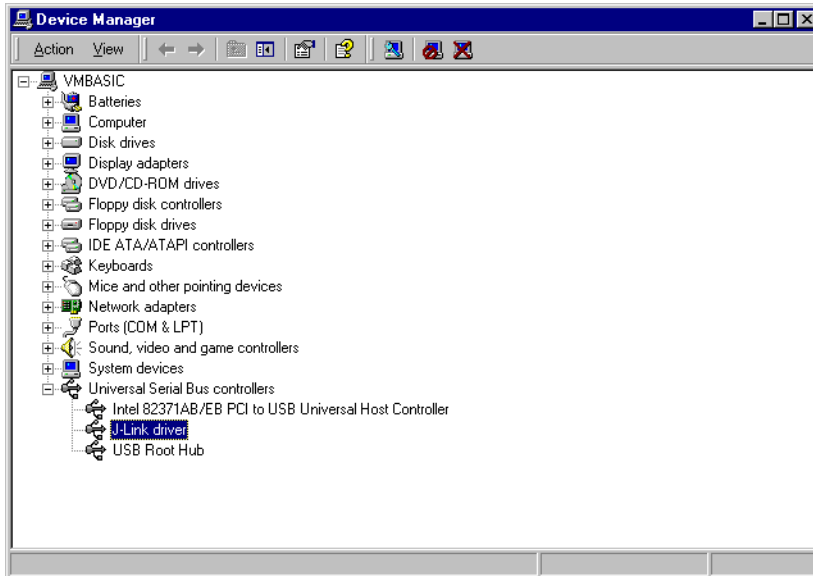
Device Manager

Action View

VMBASIC
Batteries
Computer
Disk drives
Display adapters
DVD/CD-ROM drives
Floppy disk controllers
Floppy disk drives
IDE ATA/ATAPI controllers
Keyboards
Mice and other pointing devices
Network adapters
Ports (COM & LPT)
Sound, video and game controllers
System devices
Universal Serial Bus controllers
Intel 82371AB/EB PCI to USB Universal Host Controller
J-Link driver
USB Root Hub